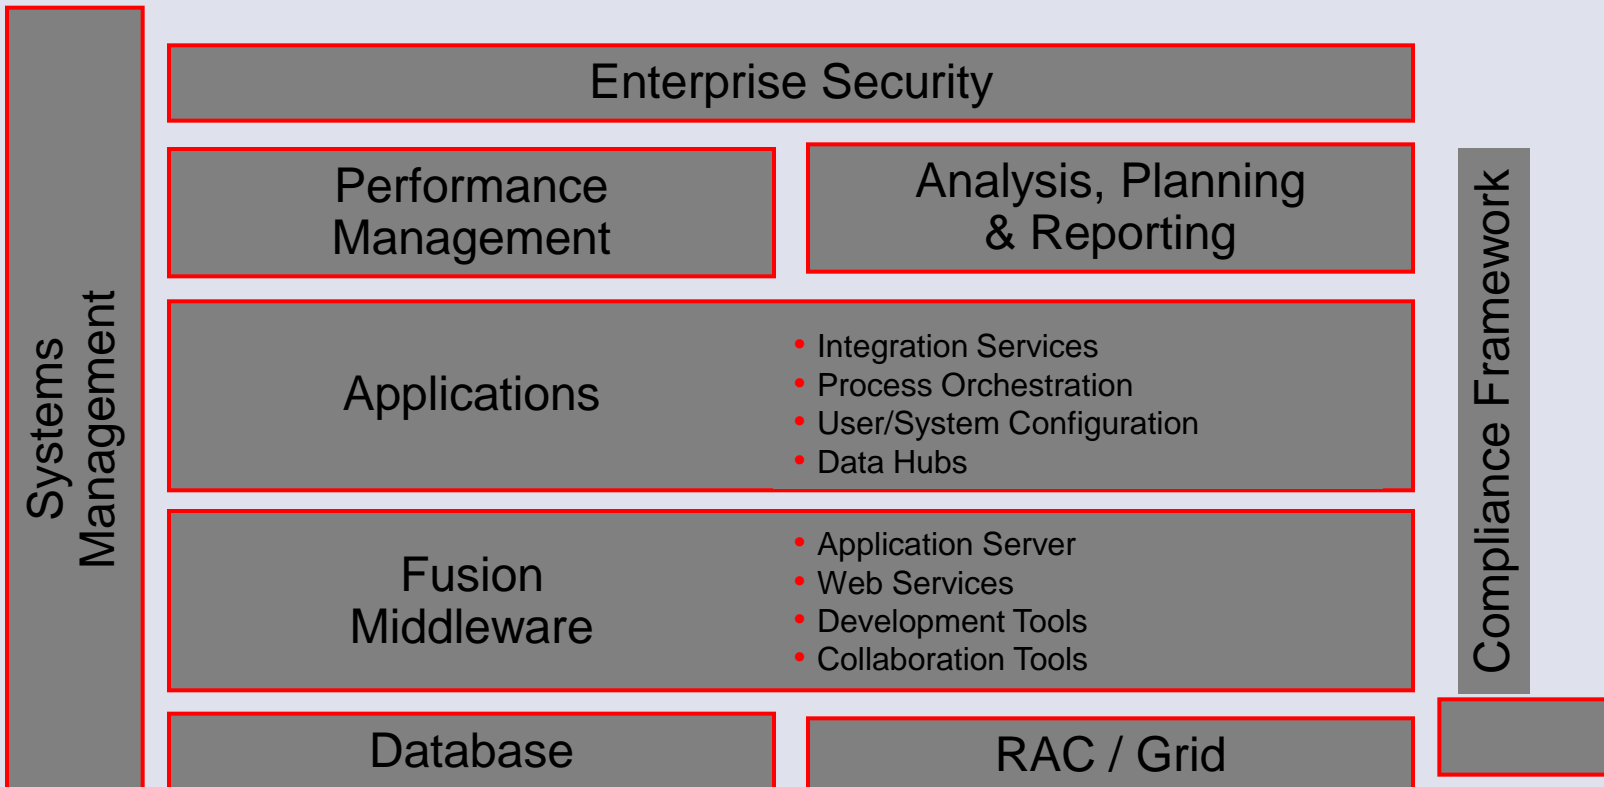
Systems Management

Enterprise Security

Performance Management

Analysis, Planning & Reporting

Compliance Framework

Applications

• Integration Services
• Process Orchestration
• User/System Configuration
• Data Hubs

Fusion Middleware

• Application Server
• Web Services
• Development Tools
• Collaboration Tools

Database

RAC / Grid